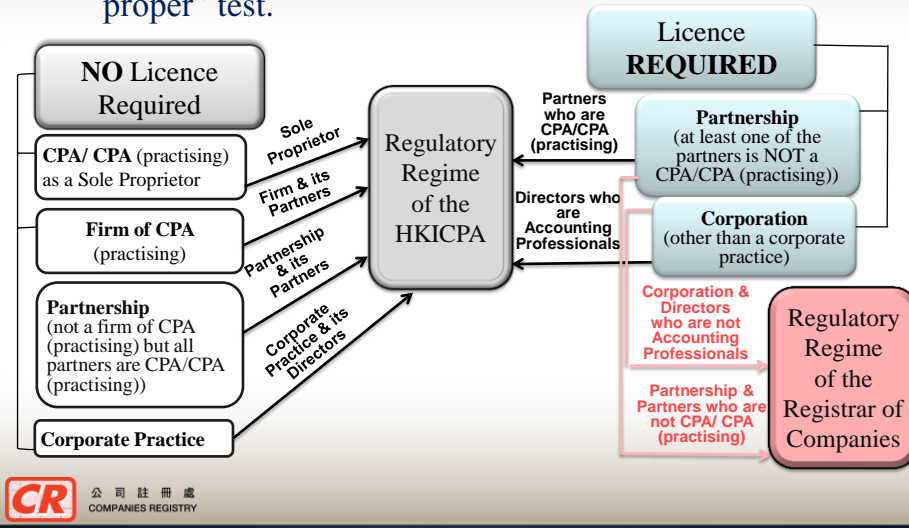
proper" test.

**NO** Licence Required

**CPA/ CPA** (practising) as a Sole Proprietor

**Firm of CPA** (practising)

**Partnership** (not a firm of CPA (practising) but all partners are CPA/CPA (practising))

**Corporate Practice**

Sole Proprietor

Firm & its Partners

Partnership & its Partners

Corporate Practice & its Directors

Regulatory Regime of the HKICPA

Licence **REQUIRED**

**Partnership** (at least one of the partners is NOT a CPA/CPA (practising))

**Corporation** (other than a corporate practice)

Partners who are CPA/CPA (practising)

Directors who are Accounting Professionals

Corporation & Directors who are not Accounting Professionals

Partnership & Partners who are not CPA/ CPA (practising)

Regulatory Regime of the Registrar of Companies

CR 公 司 註 冊 處 COMPANIES REGISTRY